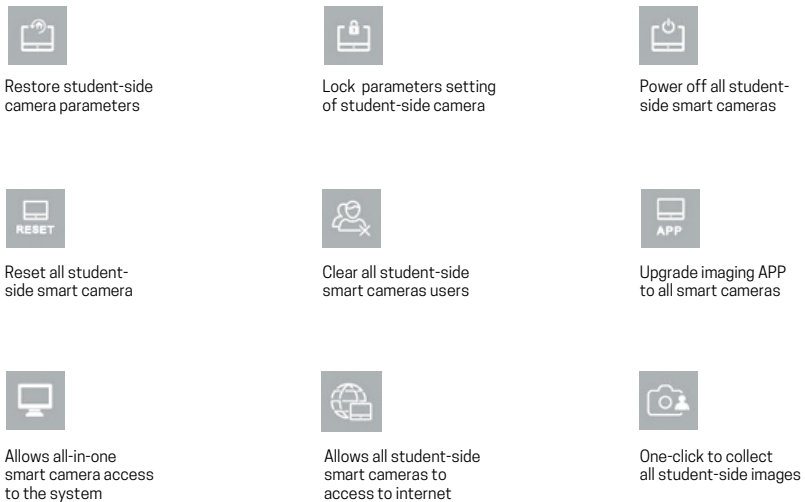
Restore student-side camera parameters

Lock parameters setting of student-side camera

Power off all student-side smart cameras

RESET

Reset all student-side smart camera

Clear all student-side smart cameras users

APP

Upgrade imaging APP to all smart cameras

Allows all-in-one smart camera access to the system

Allows all student-side smart cameras to access to internet

One-click to collect all student-side images